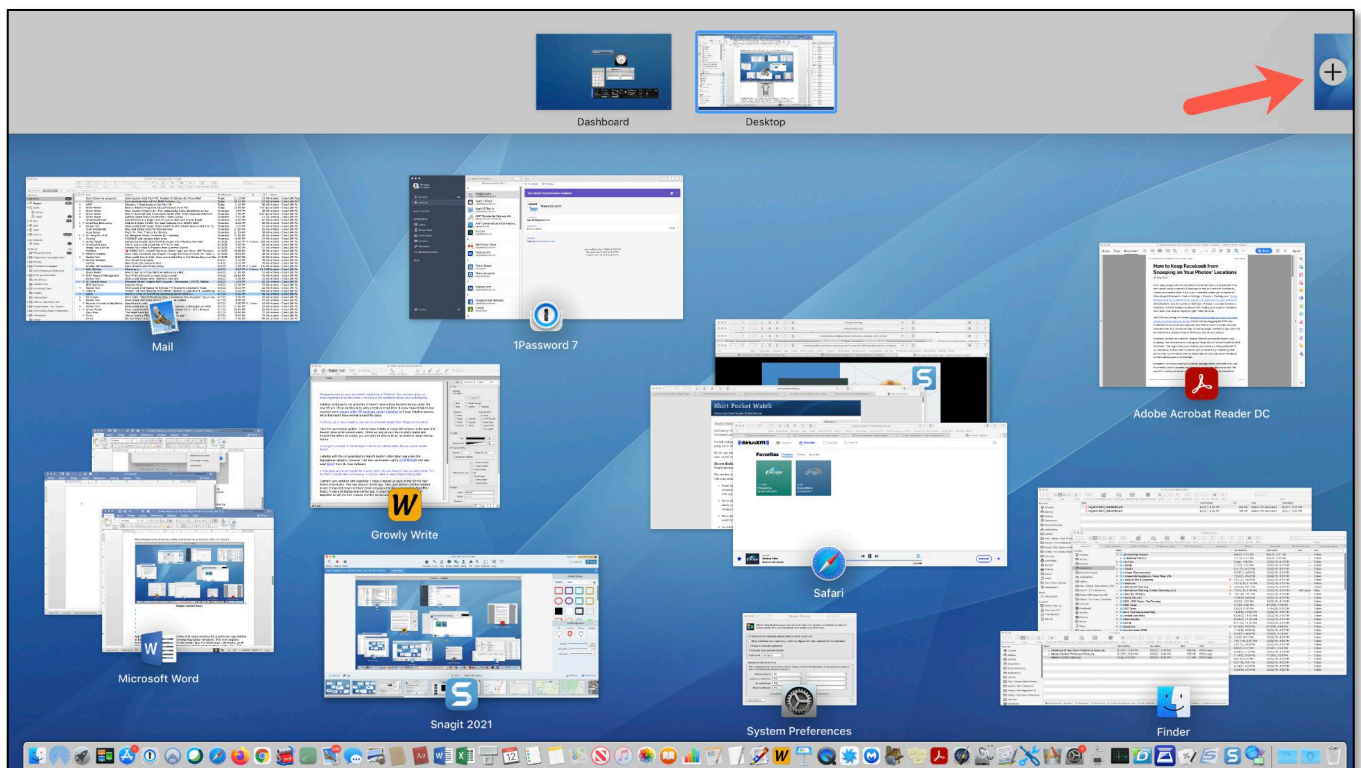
Dashboard

Desktop

Mail

1Password 7

How to Keep Facebook from Snooping on Your Photos' Locations

Adobe Acrobat Reader DC

Growly Write

Short Pocket Watch

Favorites

Safari

Microsoft Word

Snagit 2021

System Preferences

Finder